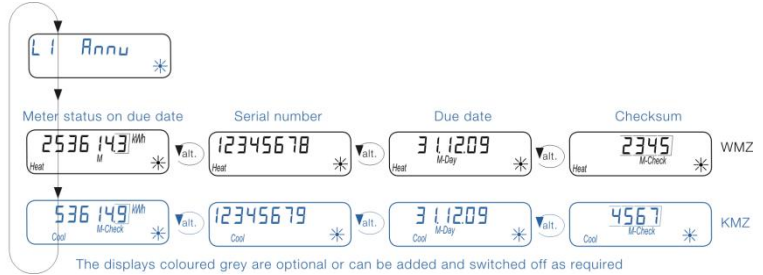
L1 Annu

Meter status on due date

Serial number

Due date

Checksum

2536 143 kWh M Heat

alt.

12345678 Heat

alt.

31.12.09 M-Day Heat

alt.

2345 M-Check Heat

WMZ

536 149 kWh M-Check Cool

alt.

12345679 Cool

alt.

31.12.09 M-Day Cool

alt.

4567 M-Check Cool

KMZ

The displays coloured grey are optional or can be added and switched off as required